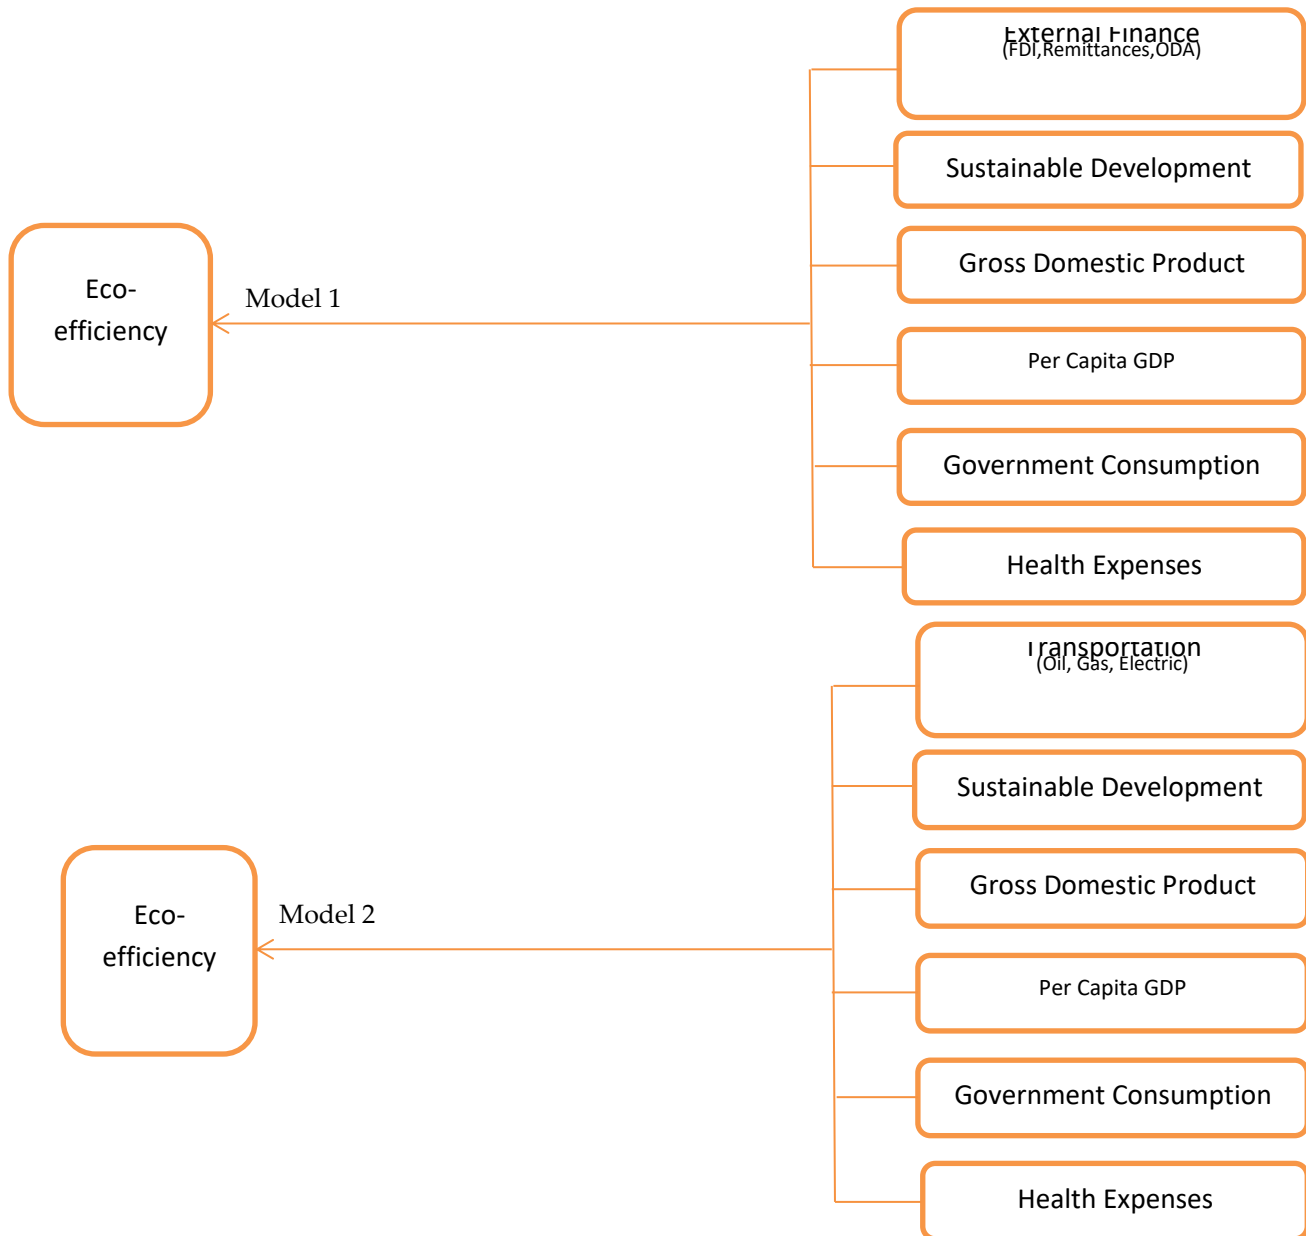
External Finance
(FDI,Remittances,ODA)

Sustainable Development

Gross Domestic Product

Per Capita GDP

Government Consumption

Health Expenses

Eco-efficiency

Model 1

Transportation
(Oil, Gas, Electric)

Sustainable Development

Gross Domestic Product

Per Capita GDP

Government Consumption

Health Expenses

Eco-efficiency

Model 2